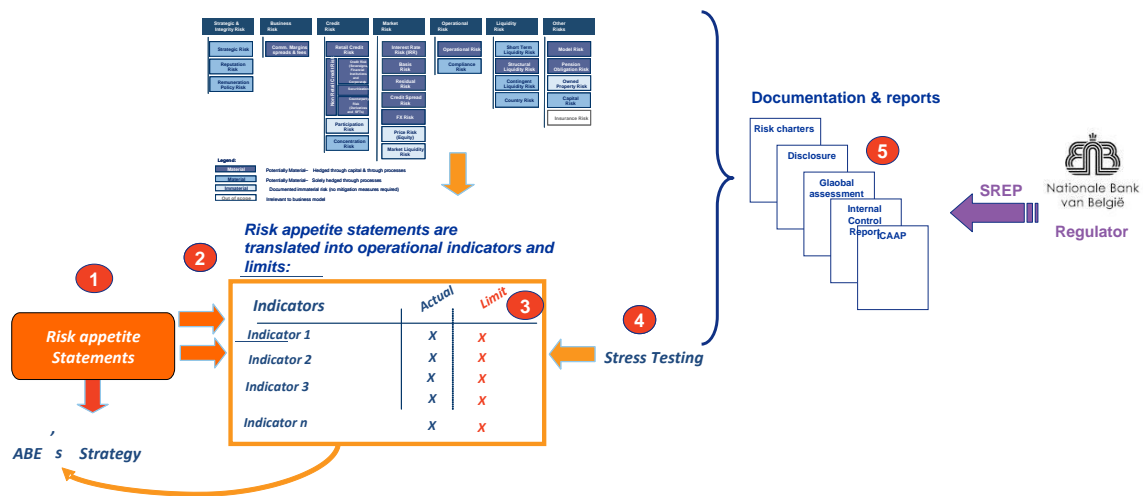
Strategic & Integrity Risk
Strategic Risk
Reputation Risk
Remuneration Policy Risk

Business Risk
Comm. Margins spreads & fees

Credit Risk
Retail Credit Risk
Non-Retail Credit Risk
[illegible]
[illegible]
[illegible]
Participation Risk
Concentration Risk

Market Risk
Interest Rate Risk (IRR)
Basis Risk
Residual Risk
Credit Spread Risk
FX Risk
Price Risk (Equity)
Market Liquidity Risk

Operational Risk
Operational Risk
Compliance Risk

Liquidity Risk
Short Term Liquidity Risk
Structural Liquidity Risk
Contingent Liquidity Risk
Country Risk

Other Risks
Model Risk
Pension Obligation Risk
Owned Property Risk
Capital Risk
Insurance Risk

Legend:
Material — Potentially Material– Hedged through capital & through processes
Material — Potentially Material– Solely hedged through processes
Immaterial — Documented immaterial risk (no mitigation measures required)
Out of scope — Irrelevant to business model

Documentation & reports
Risk charters
Disclosure
Glaobal assessment
Internal Control Report
ICAAP
5
SREP
Nationale Bank van België
Regulator

2
Risk appetite statements are translated into operational indicators and limits:

1
Risk appetite Statements

| Indicators | Actual | Limit |
|---|---|---|
| Indicator 1 | X | X |
| Indicator 2 | X | X |
| Indicator 3 | X | X |
| | X | X |
| Indicator n | X | X |

3
4
Stress Testing

ABE ’s Strategy